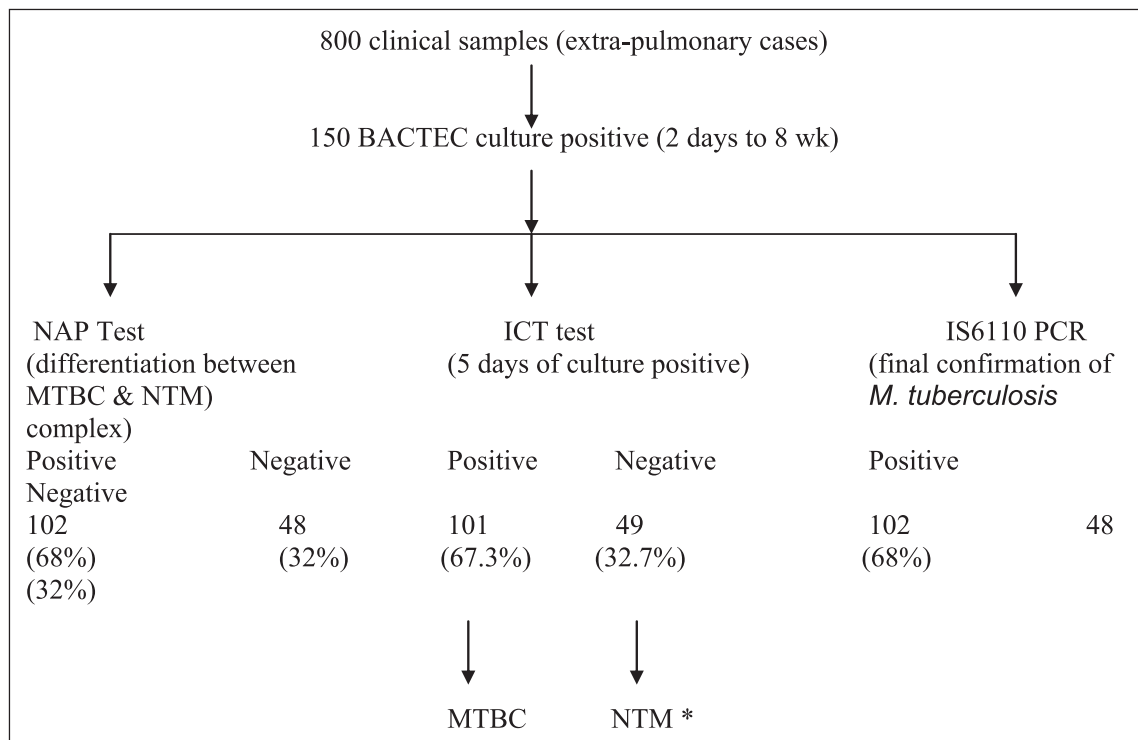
800 clinical samples (extra-pulmonary cases)

150 BACTEC culture positive (2 days to 8 wk)

NAP Test (differentiation between MTBC & NTM) complex)

ICT test (5 days of culture positive)

IS6110 PCR (final confirmation of *M. tuberculosis*

Positive Negative Positive Negative Positive Negative

102 48 101 49 102 48

(68%) (32%) (67.3%) (32.7%) (68%) (32%)

MTBC NTM *